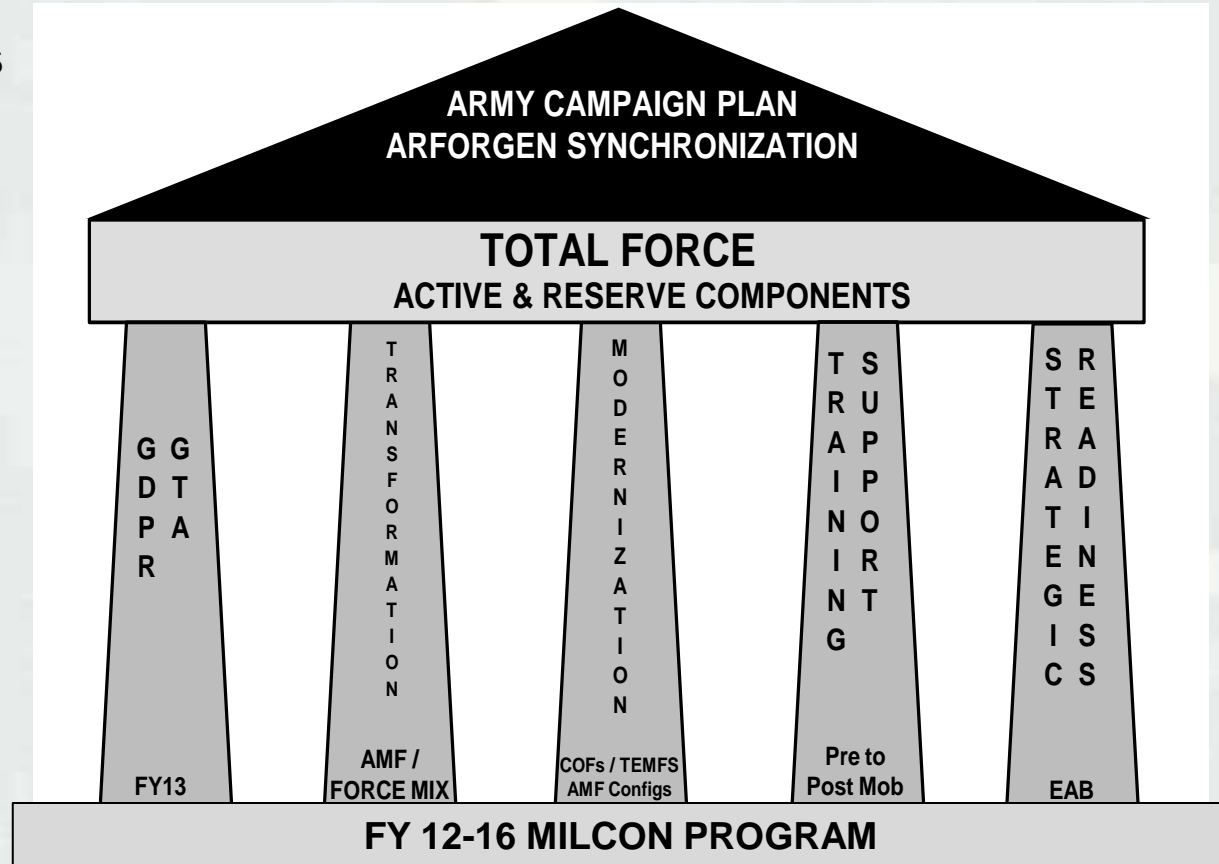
ARMY CAMPAIGN PLAN
ARFORGEN SYNCHRONIZATION

TOTAL FORCE
ACTIVE & RESERVE COMPONENTS

GDPR GTA
FY13

TRANSFORMATION
AMF / FORCE MIX

MODERNIZATION
COFs / TEMFS AMF Configs

TRAINING SUPPORT
Pre to Post Mob

STRATEGIC READINESS
EAB

FY 12-16 MILCON PROGRAM